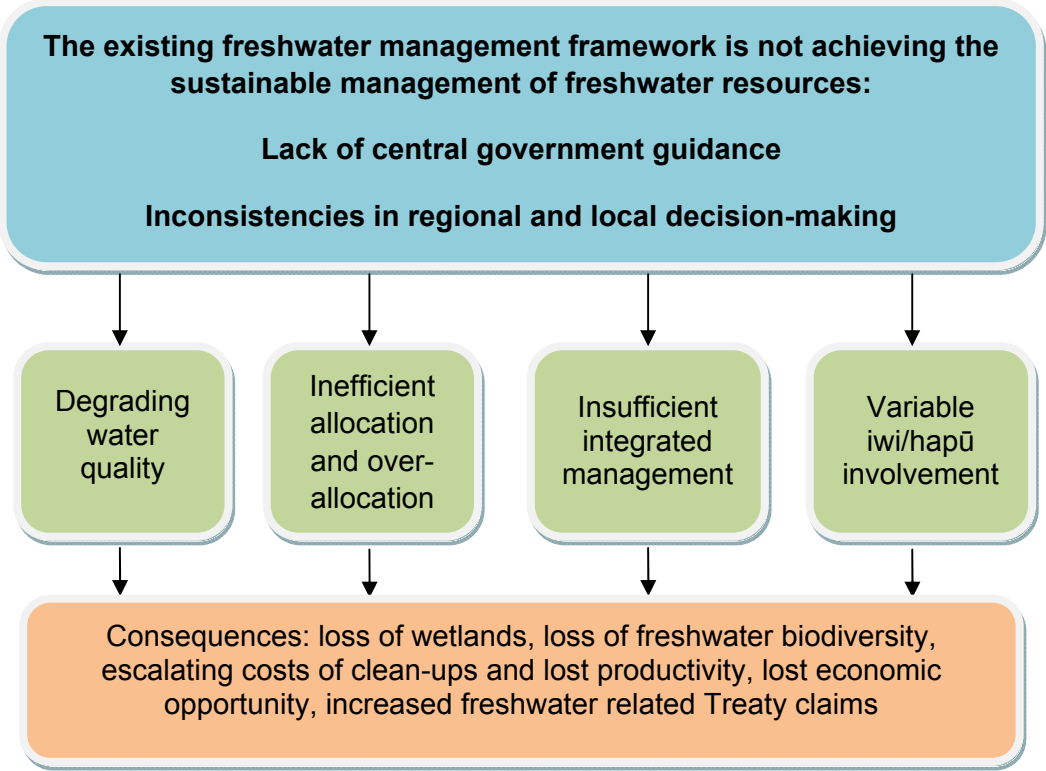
The existing freshwater management framework is not achieving the sustainable management of freshwater resources:

Lack of central government guidance

Inconsistencies in regional and local decision-making

Degrading water quality

Inefficient allocation and over-allocation

Insufficient integrated management

Variable iwi/hapū involvement

Consequences: loss of wetlands, loss of freshwater biodiversity, escalating costs of clean-ups and lost productivity, lost economic opportunity, increased freshwater related Treaty claims